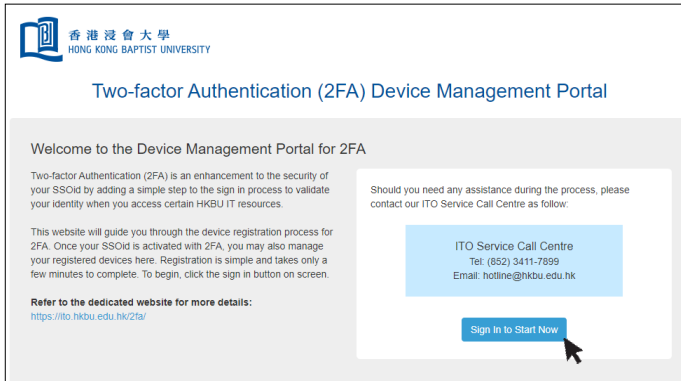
香港浸會大學
HONG KONG BAPTIST UNIVERSITY

Two-factor Authentication (2FA) Device Management Portal

Welcome to the Device Management Portal for 2FA

Two-factor Authentication (2FA) is an enhancement to the security of your SSOid by adding a simple step to the sign in process to validate your identity when you access certain HKBU IT resources.

This website will guide you through the device registration process for 2FA. Once your SSOid is activated with 2FA, you may also manage your registered devices here. Registration is simple and takes only a few minutes to complete. To begin, click the sign in button on screen.

Refer to the dedicated website for more details:
https://ito.hkbu.edu.hk/2fa/

Should you need any assistance during the process, please contact our ITO Service Call Centre as follow:

ITO Service Call Centre
Tel: (852) 3411-7899
Email: hotline@hkbu.edu.hk

Sign In to Start Now